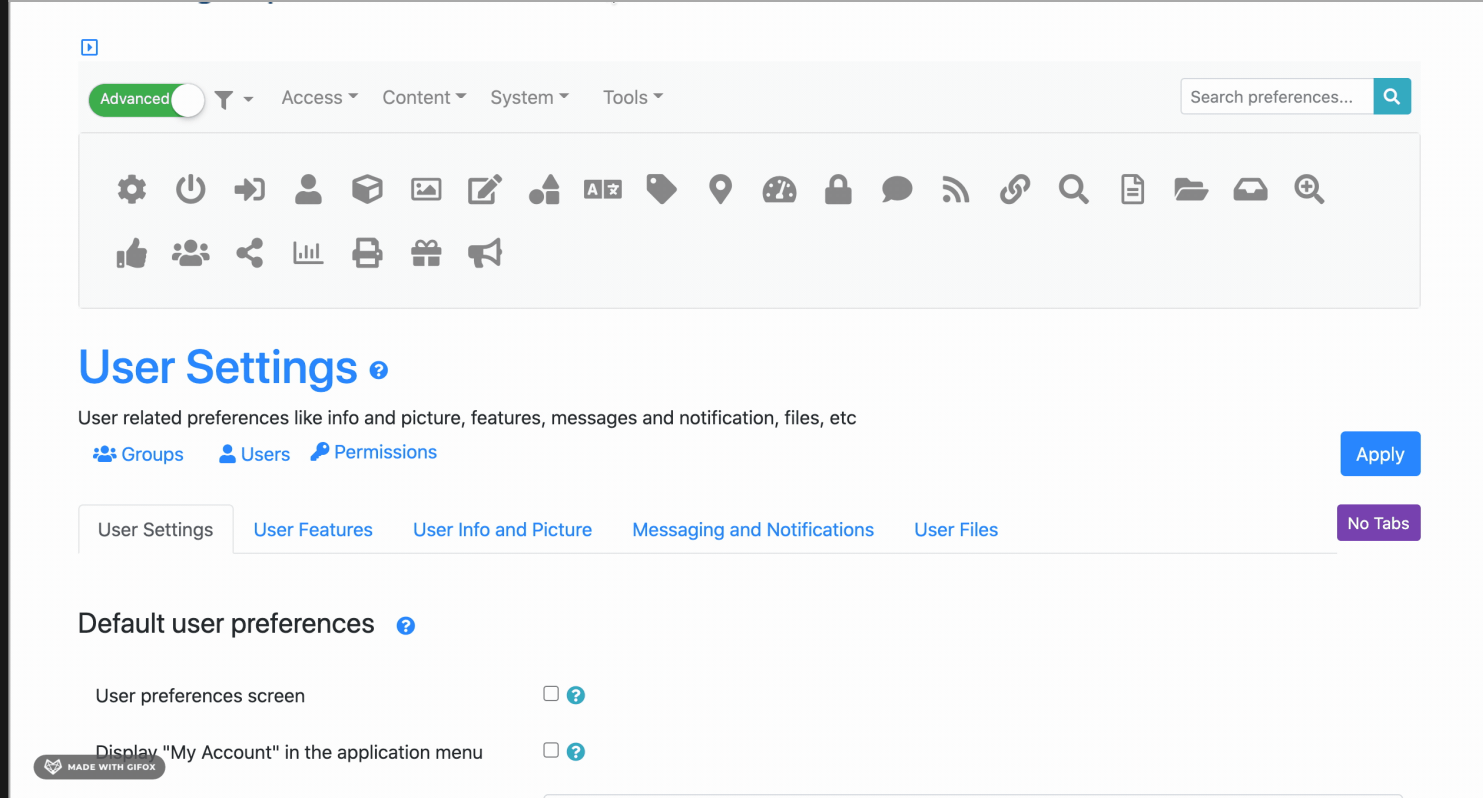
Advanced Access Content System Tools

Search preferences...

User Settings

User related preferences like info and picture, features, messages and notification, files, etc

Groups Users Permissions

Apply

User Settings User Features User Info and Picture Messaging and Notifications User Files

No Tabs

Default user preferences

User preferences screen

Display "My Account" in the application menu

MADE WITH GIFOX